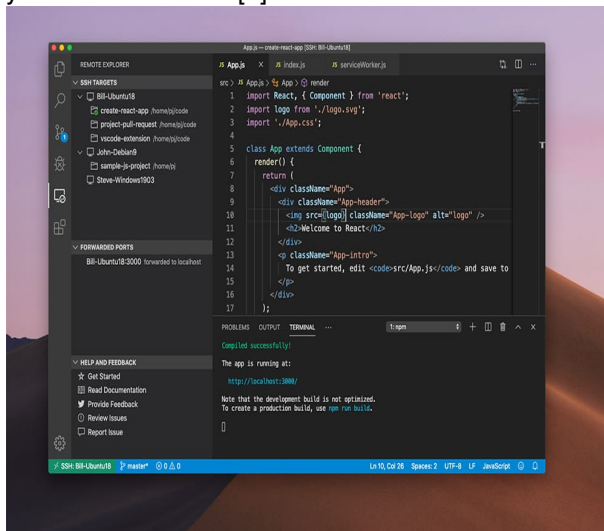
App.js — create-react-app [SSH: Bill-Ubuntu18]

REMOTE EXPLORER

SSH TARGETS
Bill-Ubuntu18
create-react-app /home/pj/code
project-pull-request /home/pj/code
vscode-extension /home/pj/code
John-Debian9
sample-js-project /home/pj
Steve-Windows1903

FORWARDED PORTS
Bill-Ubuntu18:3000 forwarded to localhost

HELP AND FEEDBACK
Get Started
Read Documentation
Provide Feedback
Review Issues
Report Issue

JS App.js × JS index.js JS serviceWorker.js

src > JS App.js > App > render

```
1  import React, { Component } from 'react';
2  import logo from './logo.svg';
3  import './App.css';
4
5  class App extends Component {
6    render() {
7      return (
8        <div className="App">
9          <div className="App-header">
10           <img src={logo} className="App-logo" alt="logo" />
11           <h2>Welcome to React</h2>
12         </div>
13         <p className="App-intro">
14           To get started, edit <code>src/App.js</code> and save to
15         </p>
16       </div>
17     );
```

PROBLEMS OUTPUT TERMINAL ··· 1: npm

Compiled successfully!

The app is running at:

http://localhost:3000/

Note that the development build is not optimized.
To create a production build, use npm run build.

SSH: Bill-Ubuntu18 master* ⊗ 0 ⚠ 0 Ln 10, Col 26 Spaces: 2 UTF-8 LF JavaScript